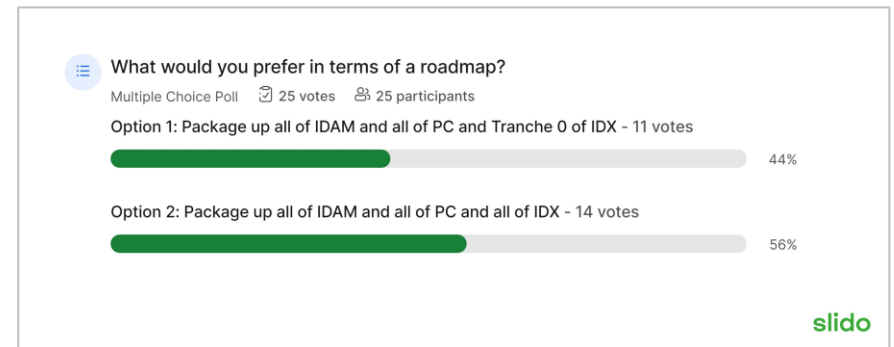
What would you prefer in terms of a roadmap?

Multiple Choice Poll 25 votes 25 participants

Option 1: Package up all of IDAM and all of PC and Tranche 0 of IDX - 11 votes

44%

Option 2: Package up all of IDAM and all of PC and all of IDX - 14 votes

56%

slido